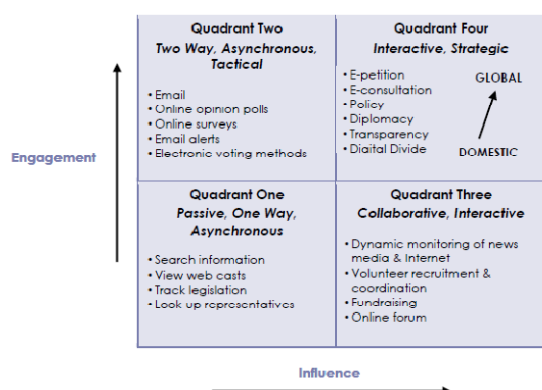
Engagement

| Quadrant Two<br>*Two Way, Asynchronous, Tactical*<br>• Email<br>• Online opinion polls<br>• Online surveys<br>• Email alerts<br>• Electronic voting methods | Quadrant Four<br>*Interactive, Strategic*<br>• E-petition<br>• E-consultation<br>• Policy<br>• Diplomacy<br>• Transparency<br>• Digital Divide<br>GLOBAL<br>DOMESTIC |
|---|---|
| Quadrant One<br>*Passive, One Way, Asynchronous*<br>• Search information<br>• View web casts<br>• Track legislation<br>• Look up representatives | Quadrant Three<br>*Collaborative, Interactive*<br>• Dynamic monitoring of news media & Internet<br>• Volunteer recruitment & coordination<br>• Fundraising<br>• Online forum |

Influence